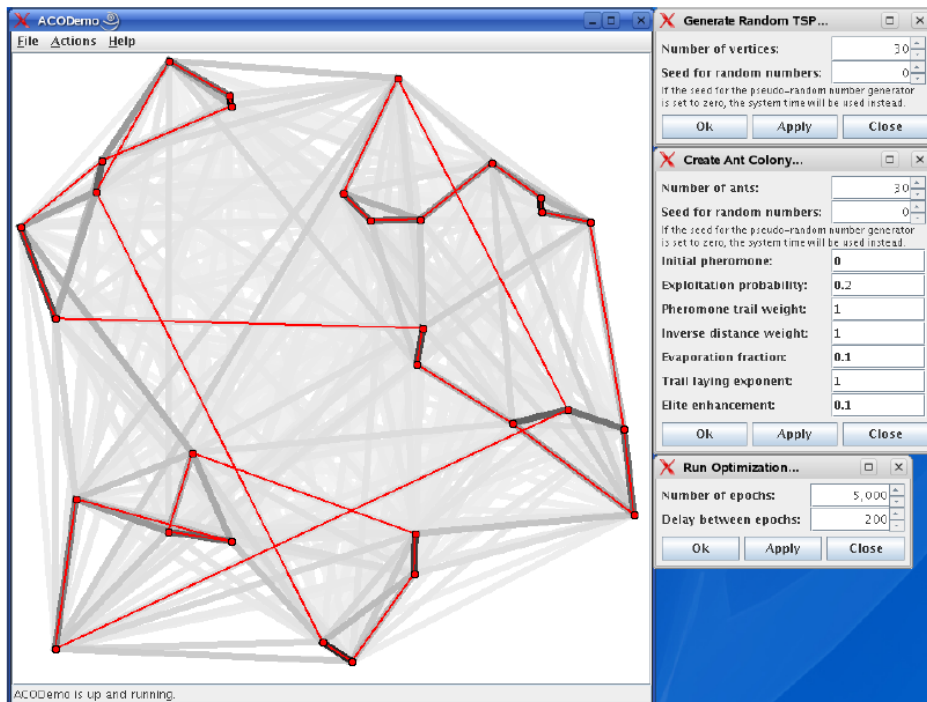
ACODemo

File Actions Help

ACODemo is up and running.

Generate Random TSP...

Number of vertices: 30

Seed for random numbers: 0

If the seed for the pseudo-random number generator is set to zero, the system time will be used instead.

Ok Apply Close

Create Ant Colony...

Number of ants: 30

Seed for random numbers: 0

If the seed for the pseudo-random number generator is set to zero, the system time will be used instead.

Initial pheromone: 0

Exploitation probability: 0.2

Pheromone trail weight: 1

Inverse distance weight: 1

Evaporation fraction: 0.1

Trail laying exponent: 1

Elite enhancement: 0.1

Ok Apply Close

Run Optimization...

Number of epochs: 5,000

Delay between epochs: 200

Ok Apply Close